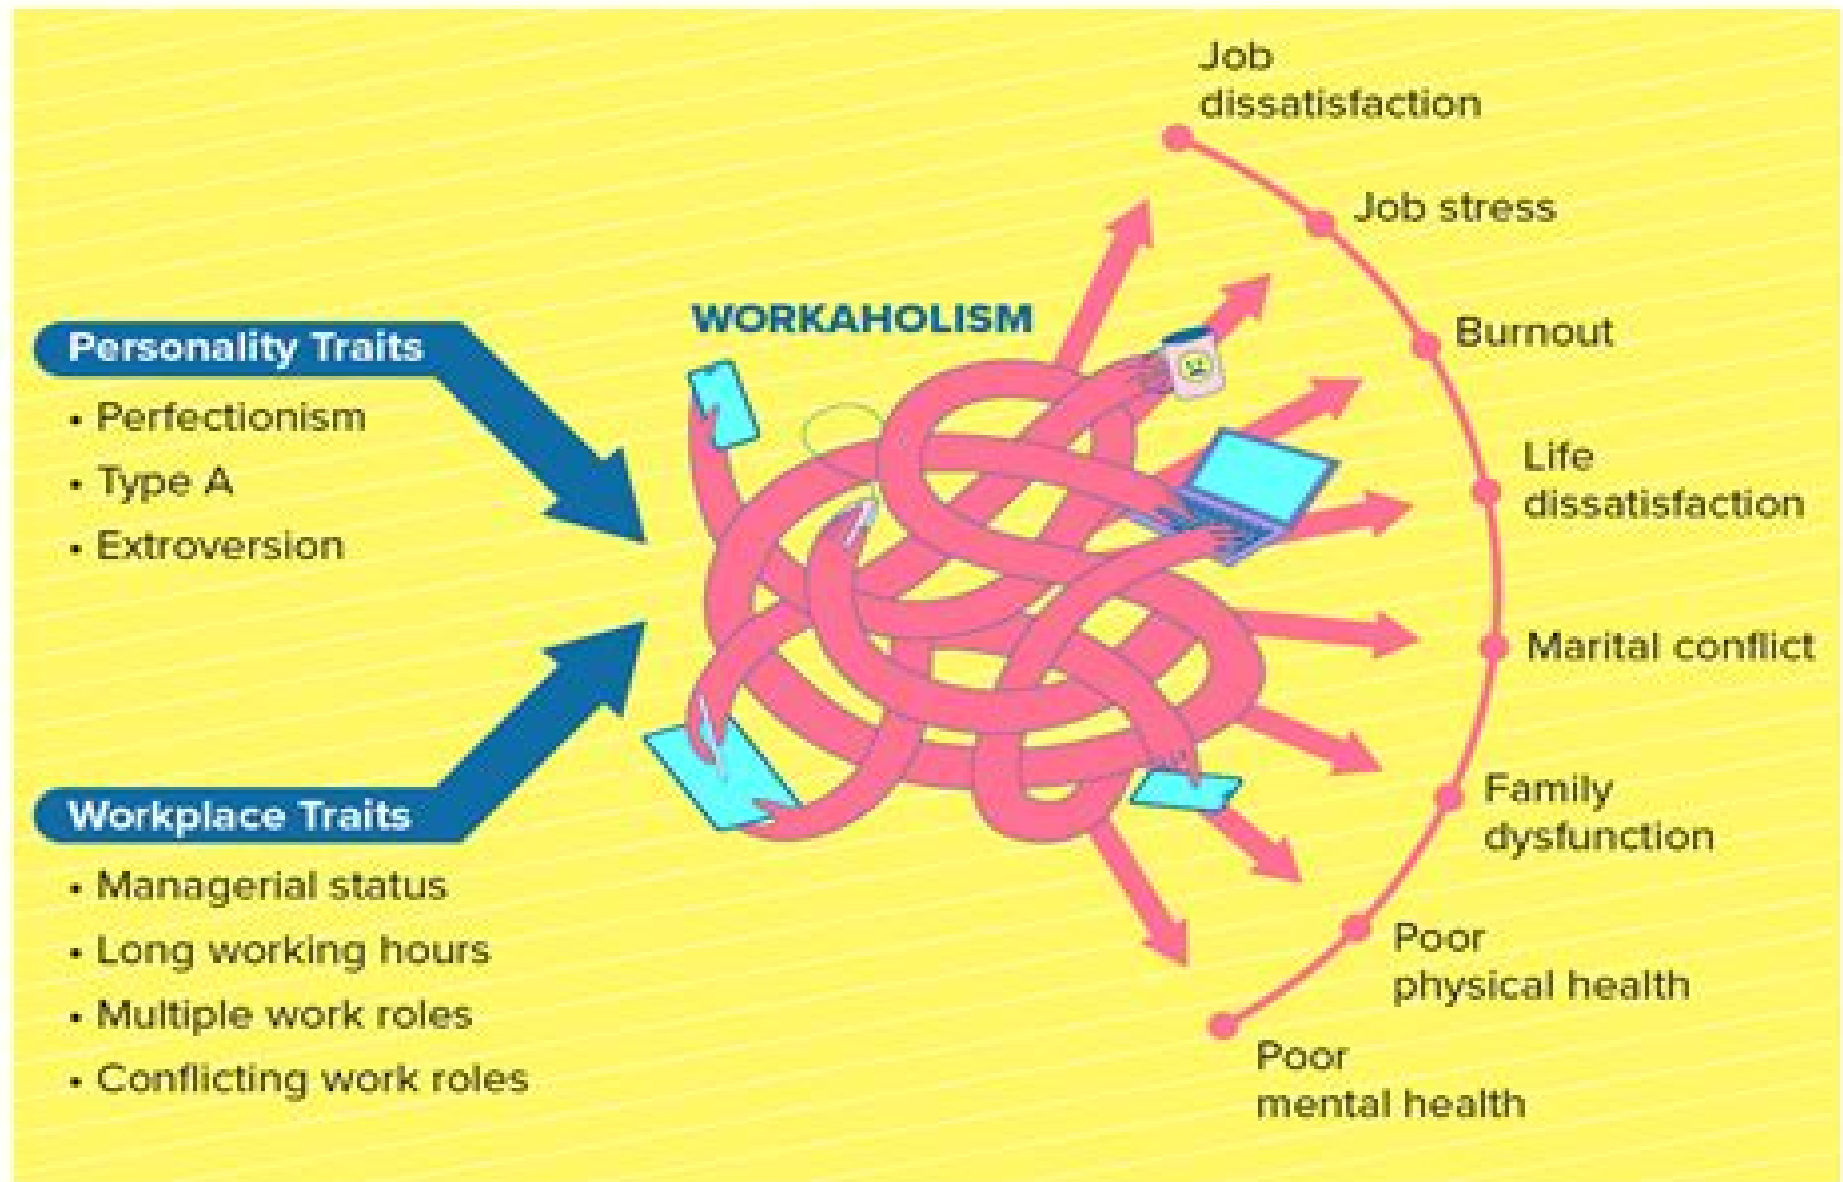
Personality Traits
- Perfectionism
- Type A
- Extroversion

Workplace Traits
- Managerial status
- Long working hours
- Multiple work roles
- Conflicting work roles

WORKAHOLISM

Job dissatisfaction
Job stress
Burnout
Life dissatisfaction
Marital conflict
Family dysfunction
Poor physical health
Poor mental health